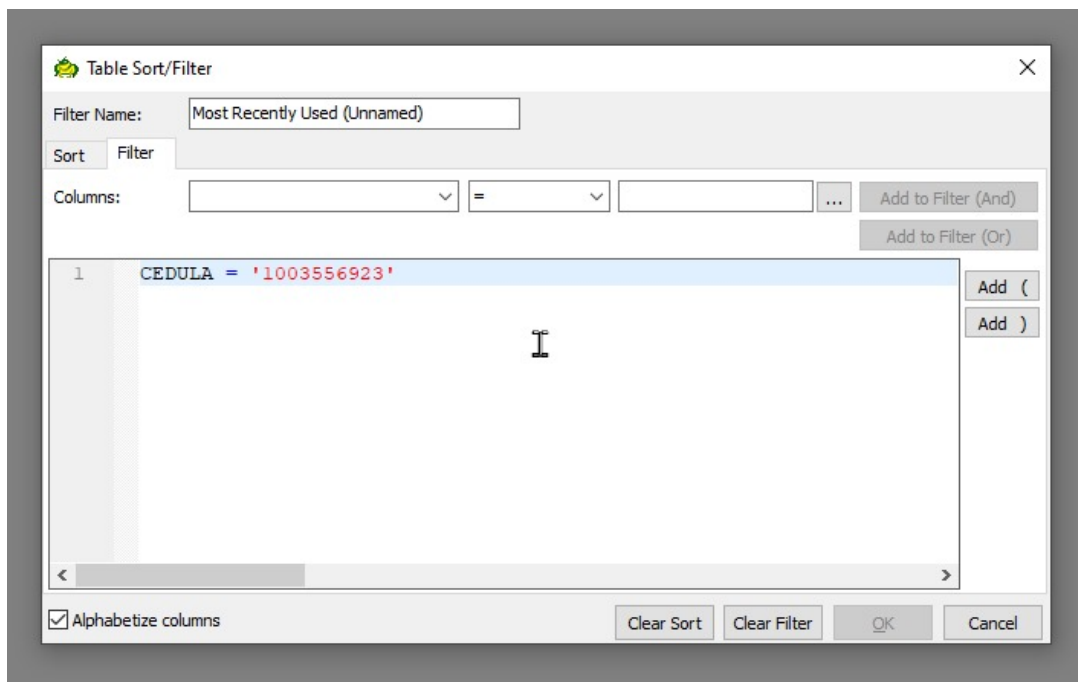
Table Sort/Filter

Filter Name: Most Recently Used (Unnamed)

Sort Filter

Columns: = ... Add to Filter (And)

Add to Filter (Or)

1 CEDULA = '1003556923'

Add (

Add )

Alphabetize columns

Clear Sort Clear Filter OK Cancel